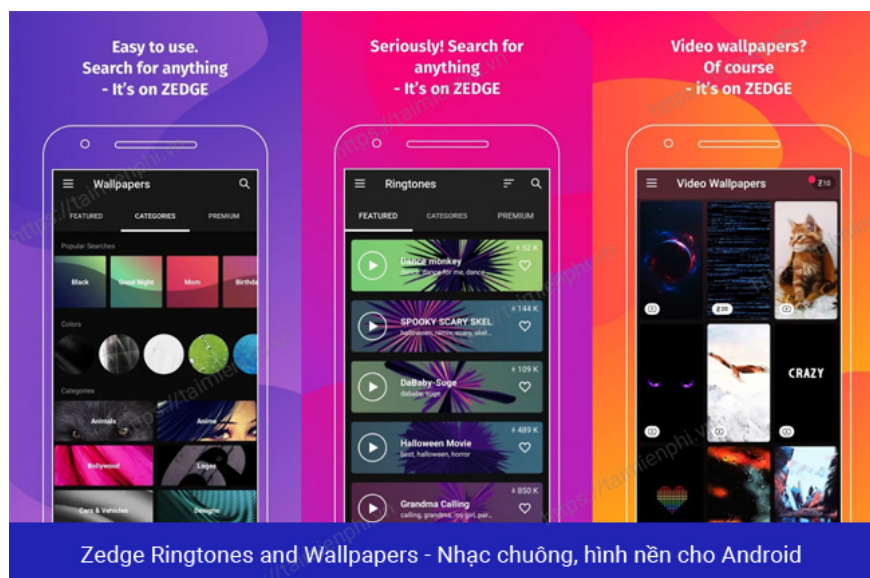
Easy to use. Search for anything - It's on ZEDGE

Wallpapers

FEATURED CATEGORIES PREMIUM

Popular Searches

Black Good Night Mom Birthda

Colors

Categories

Animals Anime

Bollywood Logos

Cars & Vehicles Designs

Seriously! Search for anything - It's on ZEDGE

Ringtones

FEATURED CATEGORIES PREMIUM

Dance monkey
dance, dance for me, dance
52 K

SPOOKY SCARY SKEL
halloween, nature, scary, skel
144 K

DaBaby-Suge
dababy, suge
109 K

Halloween Movie
best, halloween, horror
489 K

Grandma Calling
calling, grandma, mi girl, par
850 K

Video wallpapers? Of course - it's on ZEDGE

Video Wallpapers

Z10

Z30

CRAZY

https://taimienphi.vn

Zedge Ringtones and Wallpapers - Nhạc chuông, hình nền cho Android